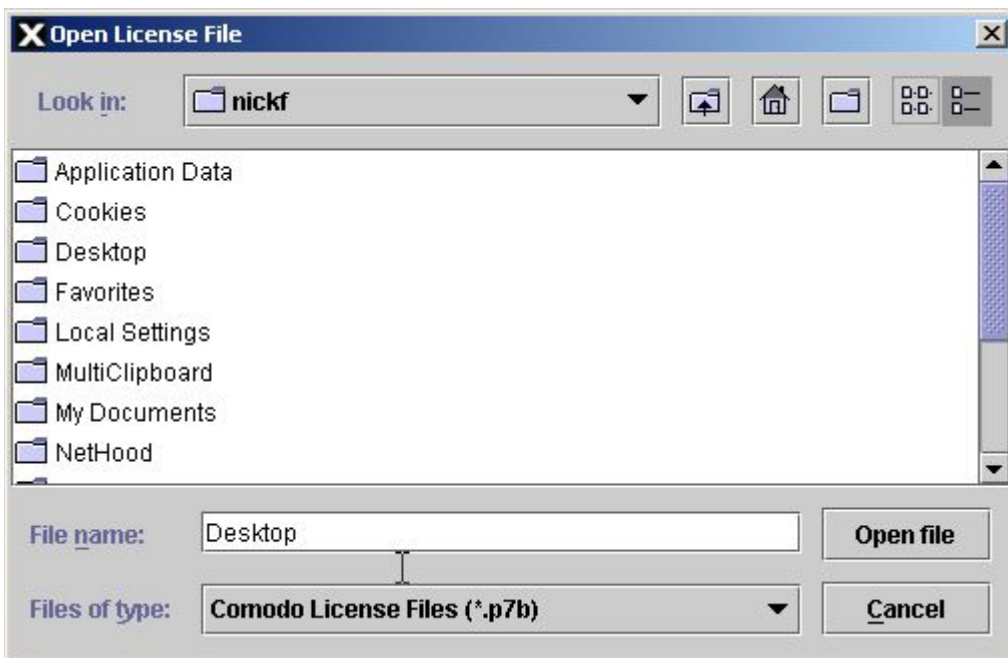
Open License File

Look in: nickf

Application Data
Cookies
Desktop
Favorites
Local Settings
MultiClipboard
My Documents
NetHood

File name: Desktop
Open file

Files of type: Comodo License Files (*.p7b)
Cancel